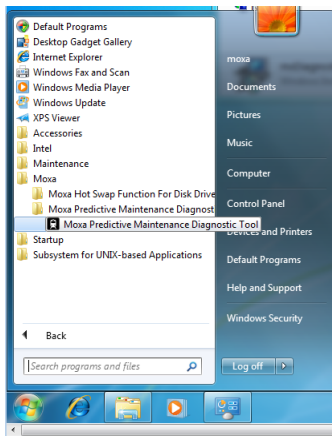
Default Programs
Desktop Gadget Gallery
Internet Explorer
Windows Fax and Scan
Windows Media Player
Windows Update
XPS Viewer
Accessories
Intel
Maintenance
Moxa
Moxa Hot Swap Function For Disk Drive
Moxa Predictive Maintenance Diagnost
Moxa Predictive Maintenance Diagnostic Tool
Startup
Subsystem for UNIX-based Applications

Back

Search programs and files

moxa
Documents
Pictures
Music
Computer
Control Panel
Devices and Printers
Default Programs
Help and Support
Windows Security

Log off